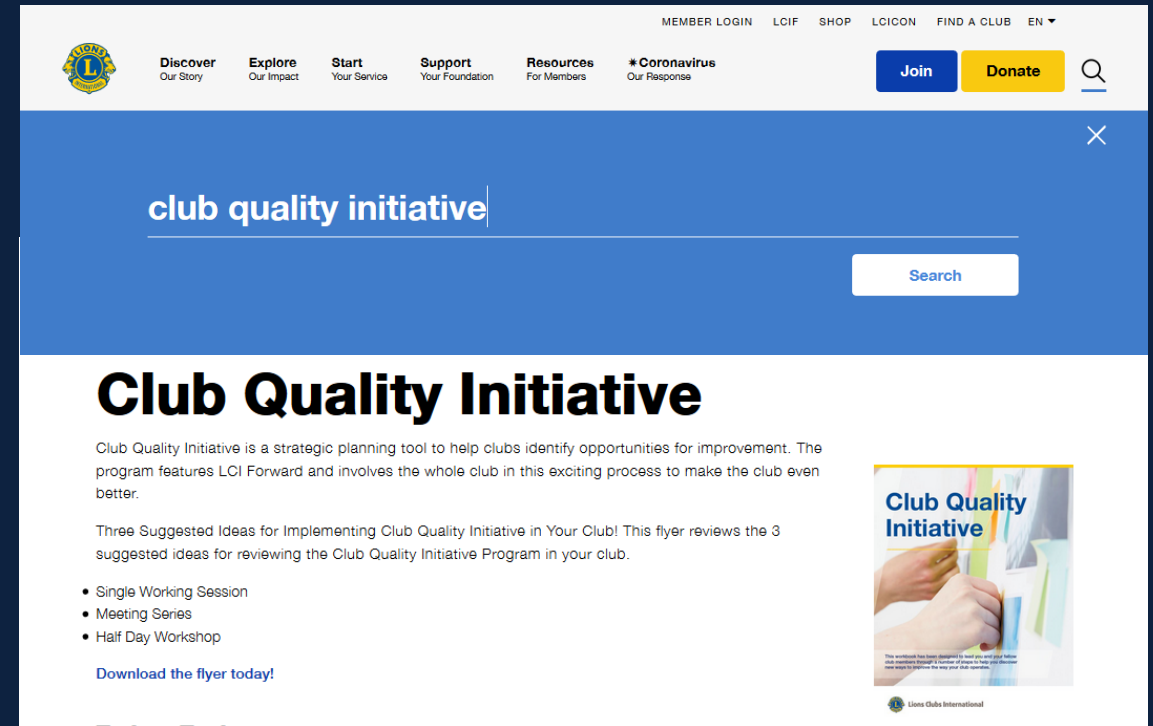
MEMBER LOGIN LCIF SHOP LCICON FIND A CLUB EN

LIONS INTERNATIONAL

Discover
Our Story

Explore
Our Impact

Start
Your Service

Support
Your Foundation

Resources
For Members

Coronavirus
Our Response

Join

Donate

club quality initiative

Search

Club Quality Initiative

Club Quality Initiative is a strategic planning tool to help clubs identify opportunities for improvement. The program features LCI Forward and involves the whole club in this exciting process to make the club even better.

Three Suggested Ideas for Implementing Club Quality Initiative in Your Club! This flyer reviews the 3 suggested ideas for reviewing the Club Quality Initiative Program in your club.

- Single Working Session
- Meeting Series
- Half Day Workshop

Download the flyer today!

Club Quality Initiative

This workbook has been designed to lead you and your fellow club members through a number of steps to help you discover new ways to improve the way your club operates.

Lions Clubs International